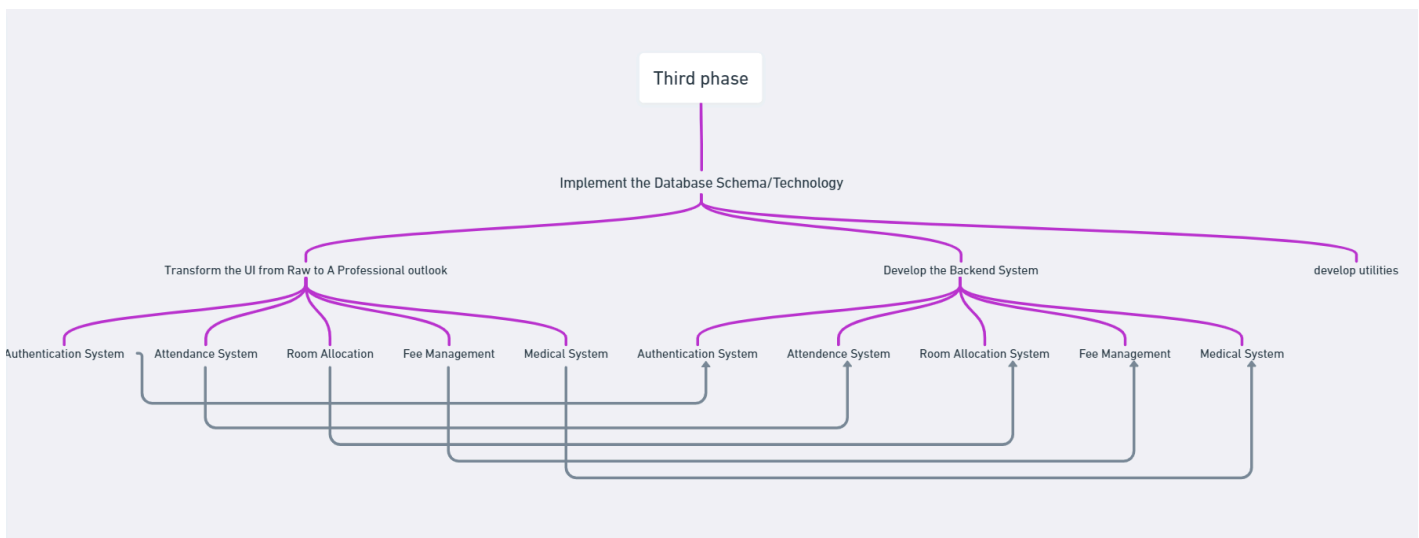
Third phase

Implement the Database Schema/Technology

Transform the UI from Raw to A Professional outlook

Develop the Backend System

develop utilities

Authentication System

Attendance System

Room Allocation

Fee Management

Medical System

Authentication System

Attendence System

Room Allocation System

Fee Management

Medical System